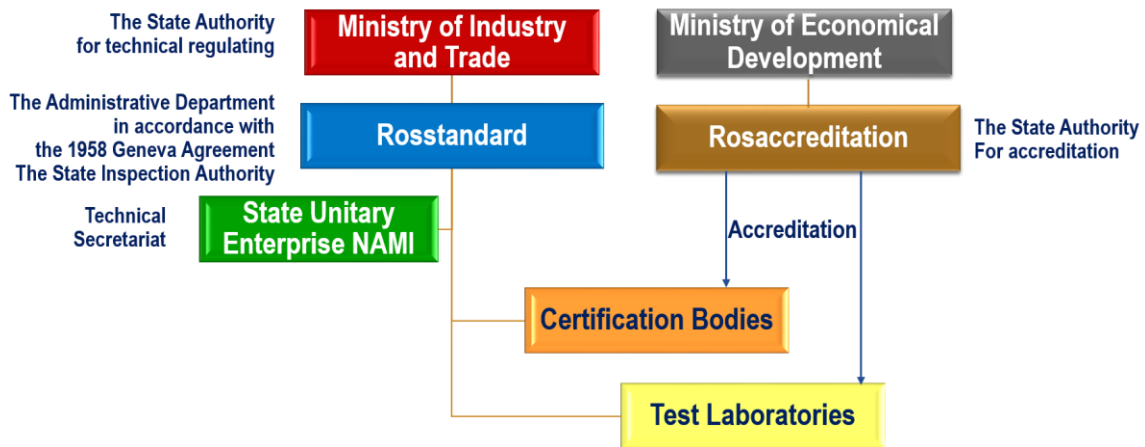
The State Authority for technical regulating

Ministry of Industry and Trade

Ministry of Economical Development

The Administrative Department in accordance with the 1958 Geneva Agreement The State Inspection Authority

Rosstandard

Rosaccreditation

The State Authority For accreditation

Technical Secretariat

State Unitary Enterprise NAMI

Accreditation

Certification Bodies

Test Laboratories